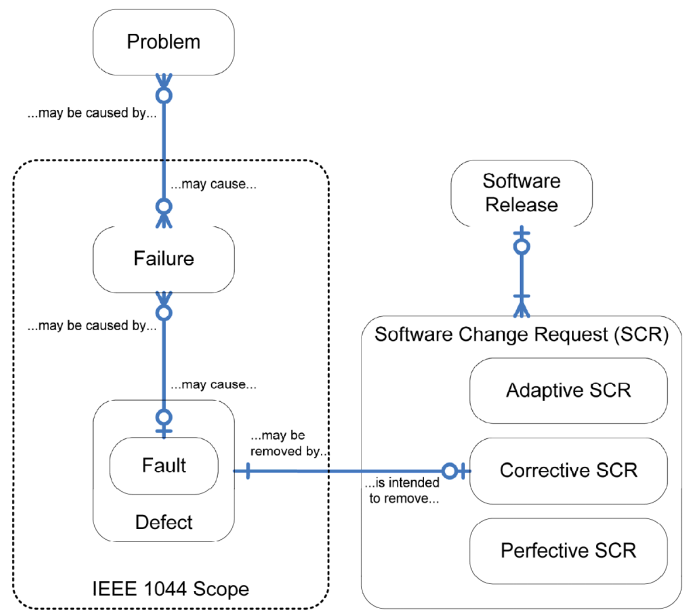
Problem

...may be caused by...

...may cause...

Failure

...may be caused by...

...may cause...

Fault

Defect

IEEE 1044 Scope

...may be removed by...

...is intended to remove...

Software Release

Software Change Request (SCR)

Adaptive SCR

Corrective SCR

Perfective SCR